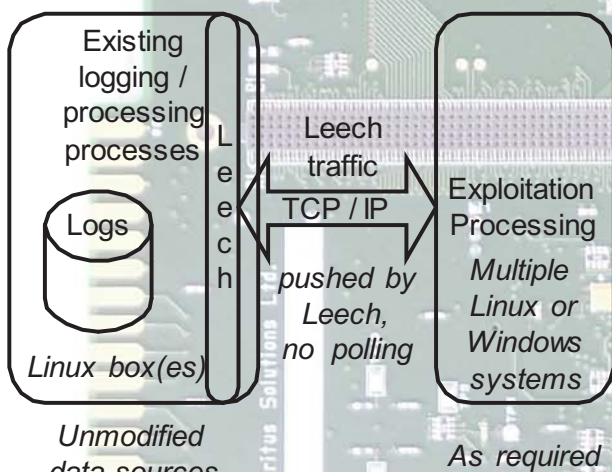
Existing logging / processing processes

Logs

Linux box(es)

L
e
e
c
h

Leech traffic

TCP / IP

pushed by Leech, no polling

Exploitation Processing

Multiple Linux or Windows systems

Unmodified data sources

As required